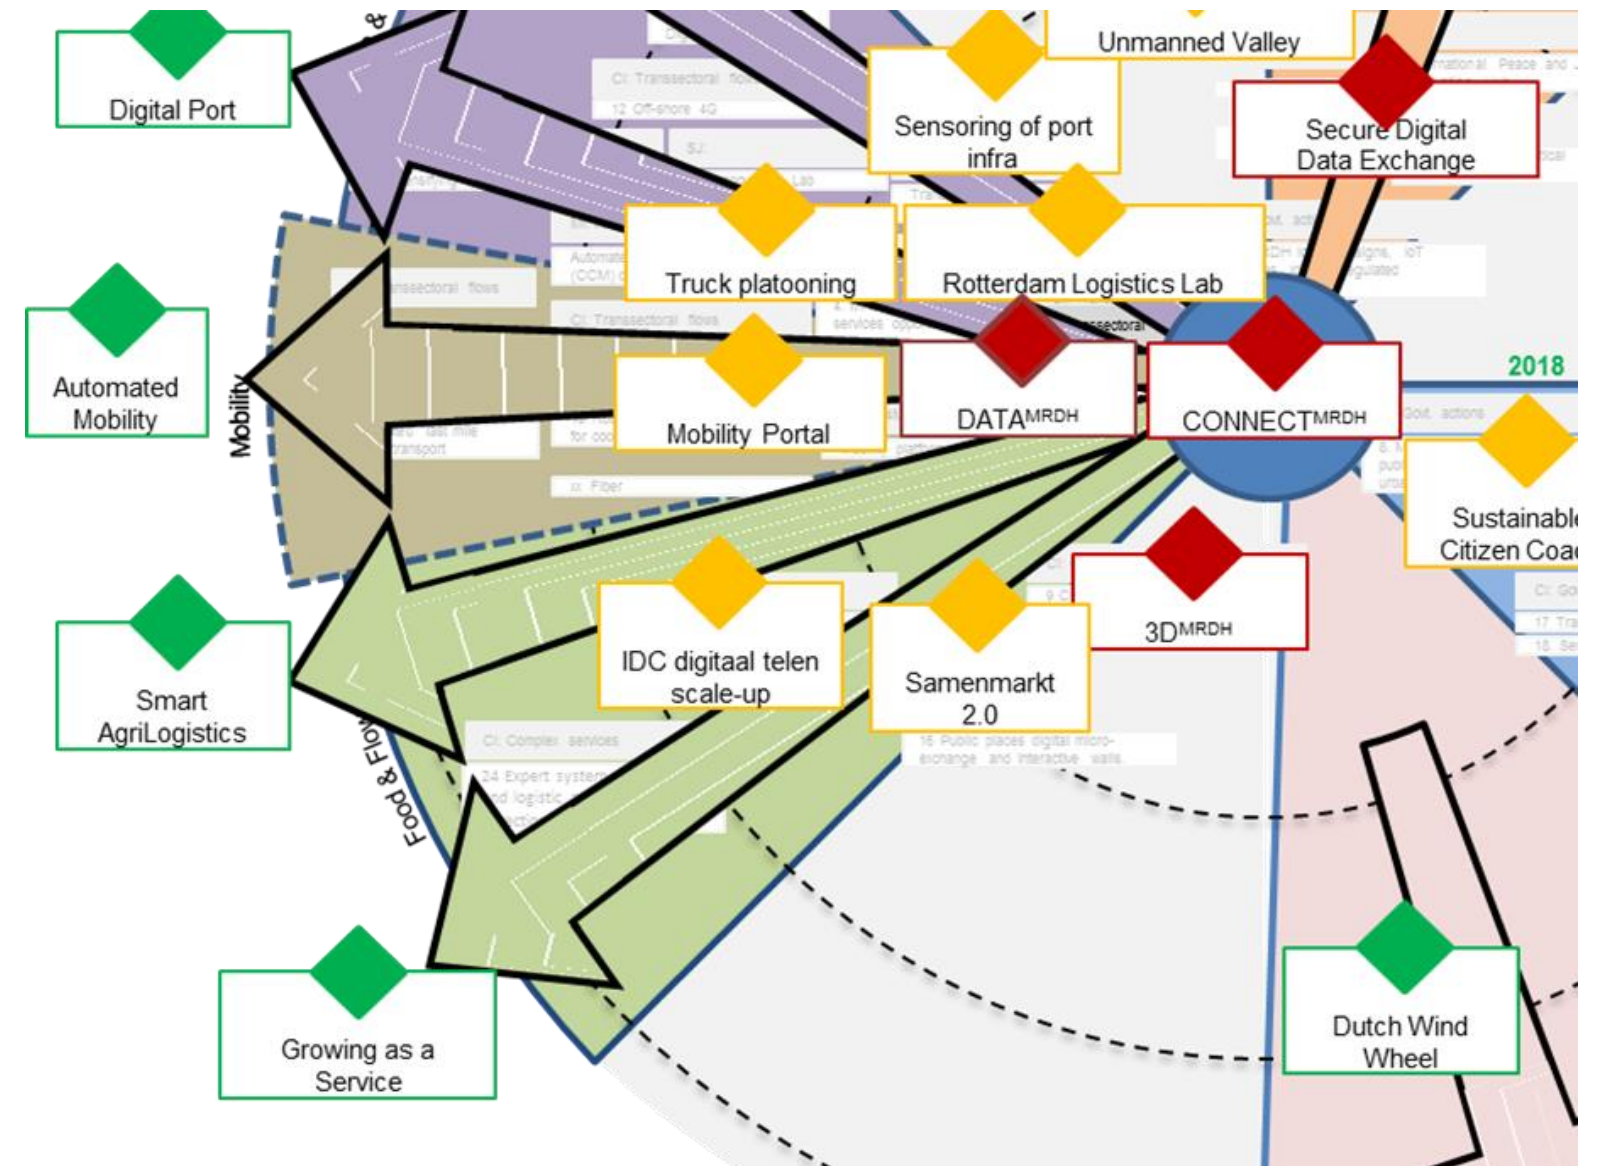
Digital Port

Unmanned Valley

Sensoring of port infra

Secure Digital Data Exchange

CI: Transsectoral flows

12 Off-shore 4G

Truck platooning

Rotterdam Logistics Lab

Automated Mobility

Mobility

CI: Transsectoral flows

Mobility Portal

DATA$^{MRDH}$

CONNECT$^{MRDH}$

2018

Sustainabl

Citizen Coa

IDC digitaal telen scale-up

Samenmarkt 2.0

3D$^{MRDH}$

Smart AgriLogistics

Food & Flo

CI: Complex services

24 Expert system

16 Public places digital micro-exchange and interactive walls

Growing as a Service

Dutch Wind Wheel